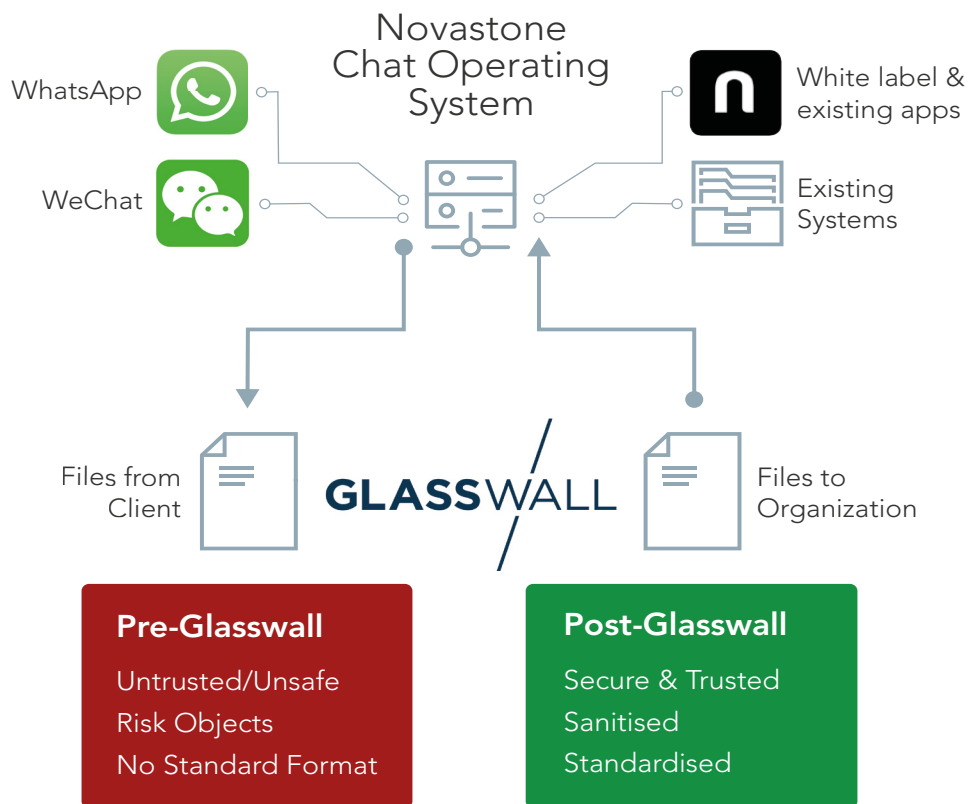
Novastone Chat Operating System

WhatsApp

WeChat

White label & existing apps

Existing Systems

Files from Client

GLASSWALL

Files to Organization

Pre-Glasswall

Untrusted/Unsafe
Risk Objects
No Standard Format

Post-Glasswall

Secure & Trusted
Sanitised
Standardised